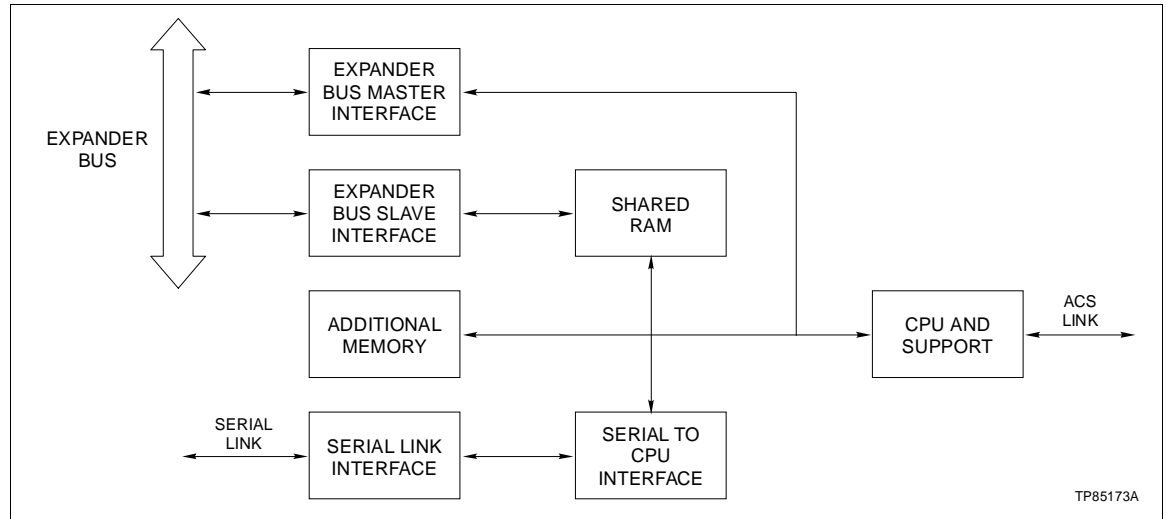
EXPANDER BUS

EXPANDER BUS MASTER INTERFACE

EXPANDER BUS SLAVE INTERFACE

SHARED RAM

ADDITIONAL MEMORY

CPU AND SUPPORT

ACS LINK

SERIAL LINK

SERIAL LINK INTERFACE

SERIAL TO CPU INTERFACE

TP85173A